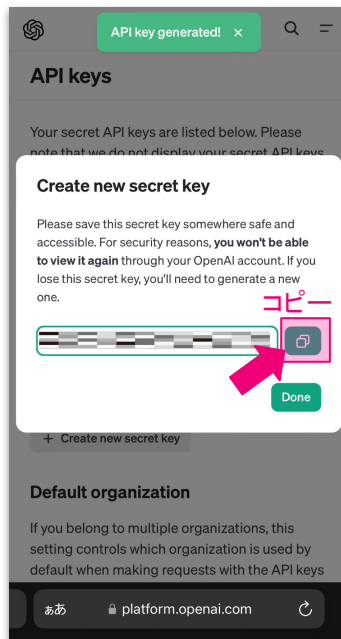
API key generated! ×

API keys

Your secret API keys are listed below. Please note that we do not display your secret API keys

Create new secret key

Please save this secret key somewhere safe and accessible. For security reasons, **you won't be able to view it again** through your OpenAI account. If you lose this secret key, you'll need to generate a new one.

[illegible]

コピー

Done

+ Create new secret key

Default organization

If you belong to multiple organizations, this setting controls which organization is used by default when making requests with the API keys

ぁあ platform.openai.com